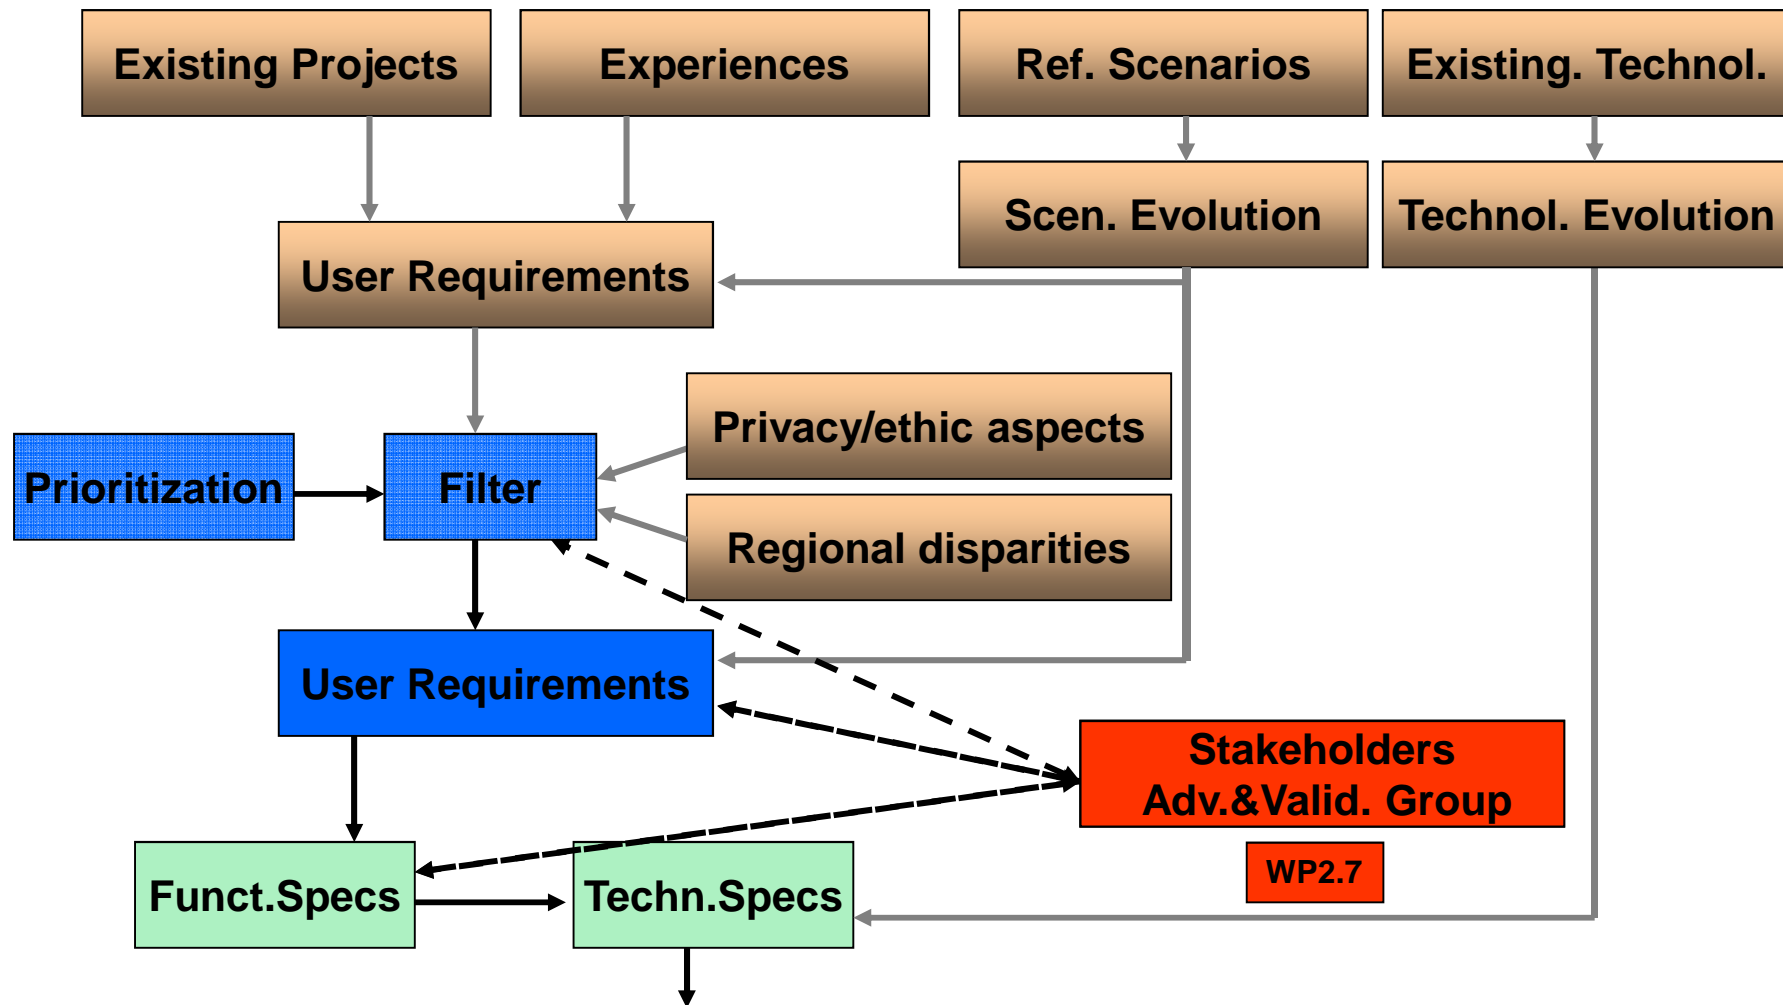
Existing Projects

Experiences

Ref. Scenarios

Existing. Technol.

Scen. Evolution

Technol. Evolution

User Requirements

Prioritization

Filter

Privacy/ethic aspects

Regional disparities

User Requirements

Stakeholders Adv.&Valid. Group

WP2.7

Funct.Specs

Techn.Specs